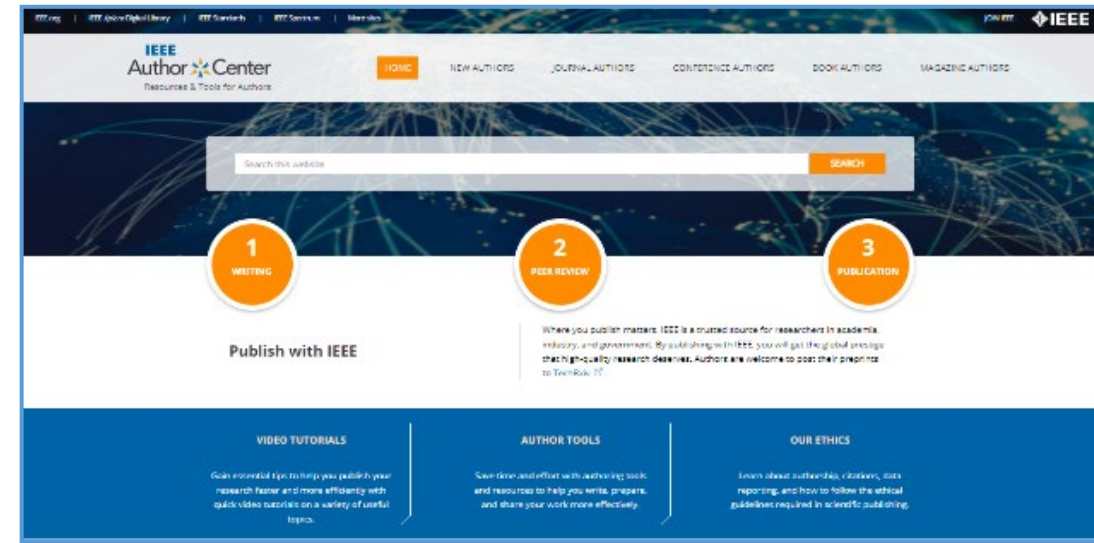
IEEE.org | IEEE Xplore Digital Library | IEEE Standards | IEEE Spectrum | More sites

JOIN IEEE IEEE

IEEE
Author Center
Resources & Tools for Authors

HOME NEW AUTHORS JOURNAL AUTHORS CONFERENCE AUTHORS BOOK AUTHORS MAGAZINE AUTHORS

Search this website SEARCH

1 WRITING

2 PEER REVIEW

3 PUBLICATION

Publish with IEEE

Where you publish matters. IEEE is a trusted source for researchers in academia, industry, and government. By publishing with IEEE, you will get the global prestige that high-quality research deserves. Authors are welcome to post their preprints to TechRxiv.

VIDEO TUTORIALS

Gain essential tips to help you publish your research faster and more efficiently with quick video tutorials on a variety of useful topics.

AUTHOR TOOLS

Save time and effort with authoring tools and resources to help you write, prepare, and share your work more effectively.

OUR ETHICS

Learn about authorship, citations, data reporting, and how to follow the ethical guidelines required in scientific publishing.